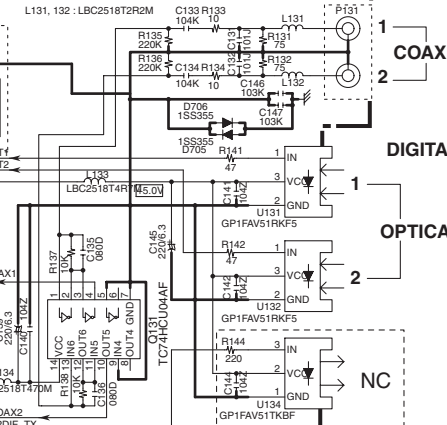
L131, 132 : LBC2518T2R2M

C133 R133
104K 10

L131

P131

1

COAX

2

R135
220K

C131
101J

R131
75

R136
220K

C134 R134
104K 10

C132
101J

R132
75

C146
103K

L132

D706
1SS355

C147
103K

1SS355
D705

R141
47

DIGITA

IN

VCC

GND

1

L133
LBC2518T4R7M

5.0V

C141
104Z

U131
GP1FAV51RKF5

OPTICA

R137
10K

C135
080D

C145
220/6.3

R142
47

IN

VCC

GND

2

C142
104Z

U132
GP1FAV51RKF5

Q131
TC74HCU04AF

VCC
IN6
OUT6
IN5
OUT5
IN4
OUT4 GND

14 13 12 11 10 9 8

1 2 3 4 5 6 7

C143
104Z

220/6.3

R138
10K

C136
080D

2518T4R7M

R144
220

IN

VCC

GND

NC

C144
104Z

U134
GP1FAV51TKBF

AX1

134

OAX2

DIF_TX